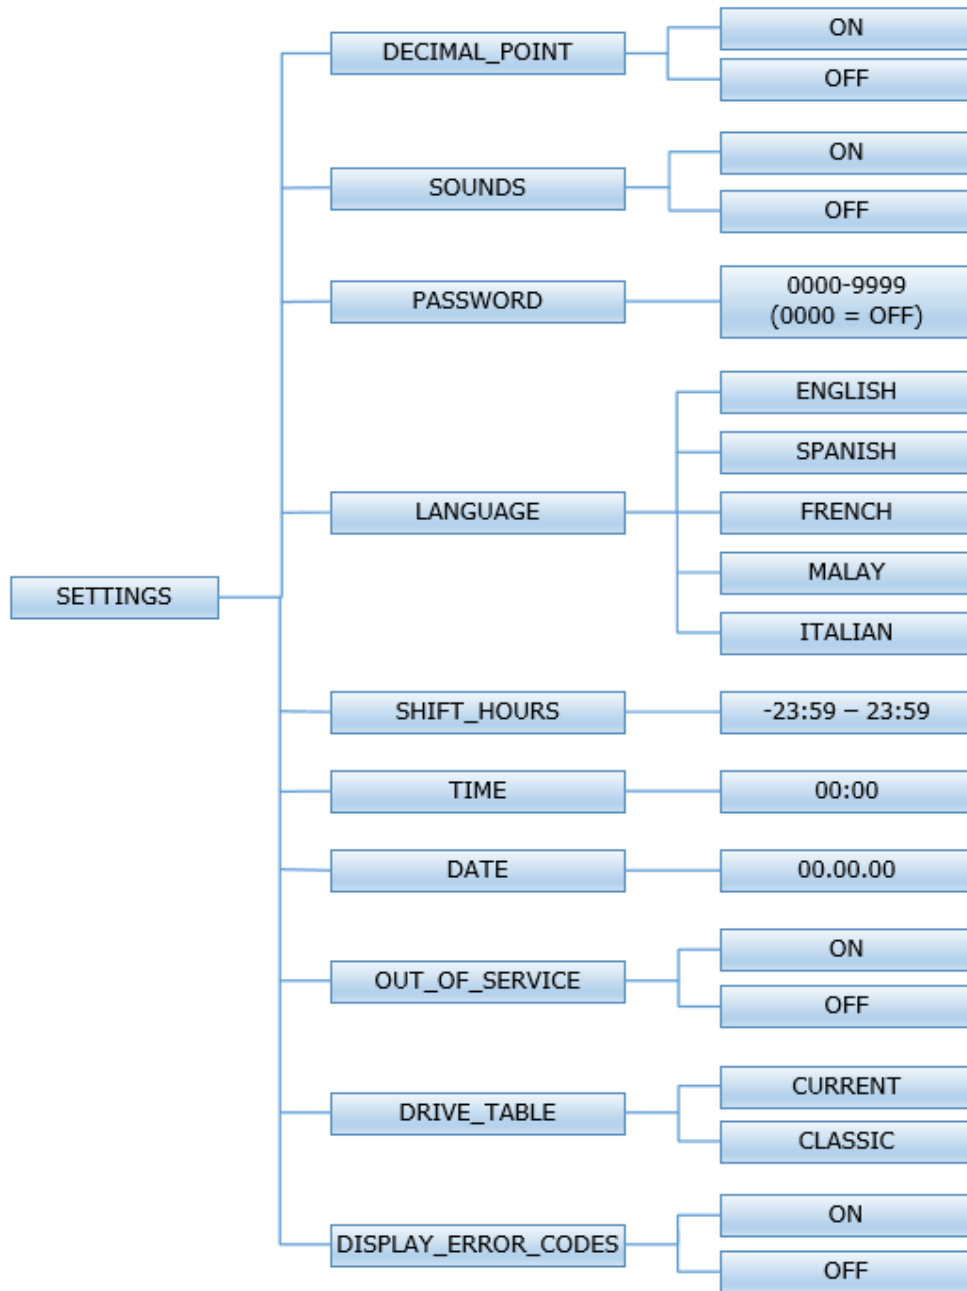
SETTINGS

DECIMAL_POINT
ON
OFF

SOUNDS
ON
OFF

PASSWORD
0000-9999
(0000 = OFF)

LANGUAGE
ENGLISH
SPANISH
FRENCH
MALAY
ITALIAN

SHIFT_HOURS
-23:59 – 23:59

TIME
00:00

DATE
00.00.00

OUT_OF_SERVICE
ON
OFF

DRIVE_TABLE
CURRENT
CLASSIC

DISPLAY_ERROR_CODES
ON
OFF